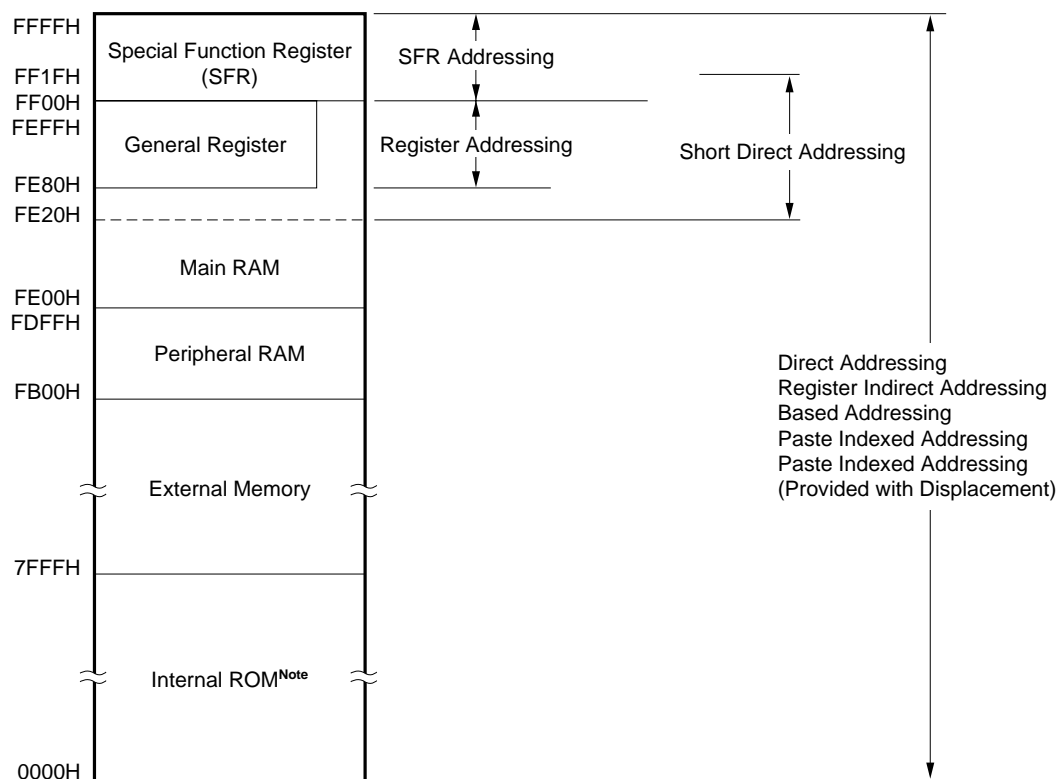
FFFFH
Special Function Register (SFR)
SFR Addressing
FF1FH
FF00H
FEFFH
General Register
Register Addressing
Short Direct Addressing
FE80H
FE20H
Main RAM
FE00H
FDFFH
Peripheral RAM
FB00H
External Memory
Direct Addressing
Register Indirect Addressing
Based Addressing
Paste Indexed Addressing
Paste Indexed Addressing
(Provided with Displacement)
7FFFH
Internal ROM$^{Note}$
0000H